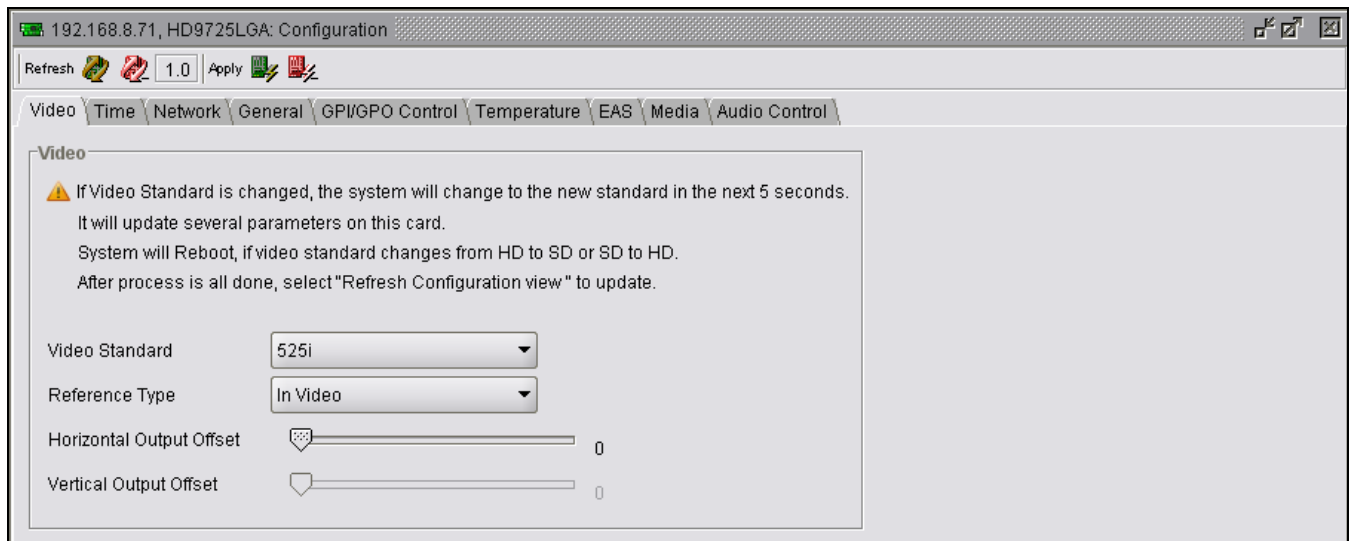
192.168.8.71, HD9725LGA: Configuration

Refresh 1.0 Apply

Video | Time | Network | General | GPI/GPO Control | Temperature | EAS | Media | Audio Control

Video

If Video Standard is changed, the system will change to the new standard in the next 5 seconds.
It will update several parameters on this card.
System will Reboot, if video standard changes from HD to SD or SD to HD.
After process is all done, select "Refresh Configuration view" to update.

Video Standard 525i

Reference Type In Video

Horizontal Output Offset 0

Vertical Output Offset 0